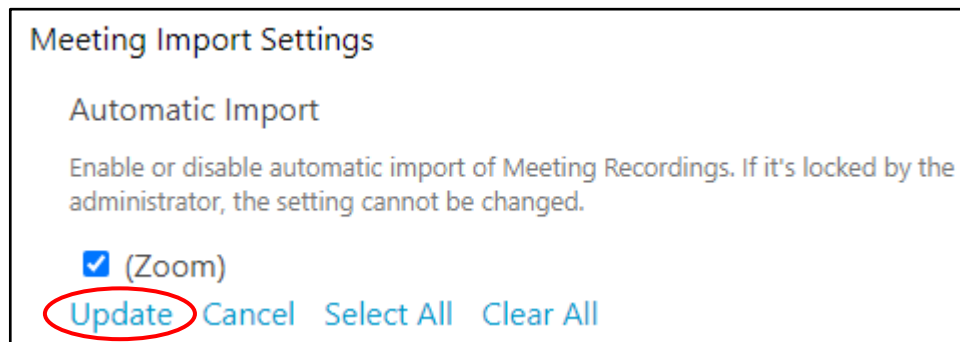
Meeting Import Settings

Automatic Import

Enable or disable automatic import of Meeting Recordings. If it's locked by the administrator, the setting cannot be changed.

(Zoom)

Update Cancel Select All Clear All